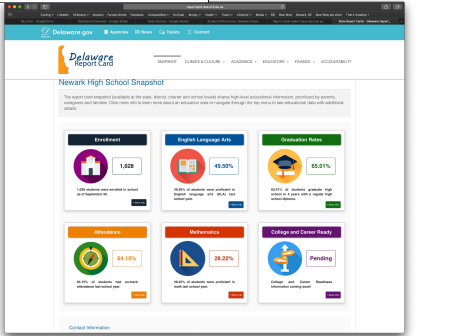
Delaware.gov Agencies News Topics Contact

Delaware Report Card

SNAPSHOT CLIMATE & CULTURE ACADEMICS EDUCATORS FINANCE ACCOUNTABILITY

Newark High School Snapshot

The report card snapshot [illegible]

Enrollment

1,028

1,028 students were enrolled in school as of September 30.

English Language Arts

49.50%

49.50% of students were proficient in English language arts (ELA) last school year.

Graduation Rates

85.01%

85.01% of students graduate high school in 4 years with a regular high school diploma.

Attendance

64.15%

64.15% of students had on-track attendance last school year.

Mathematics

26.22%

26.22% of students were proficient in math last school year.

College and Career Ready

Pending

College and Career Readiness information coming soon!

Contact Information